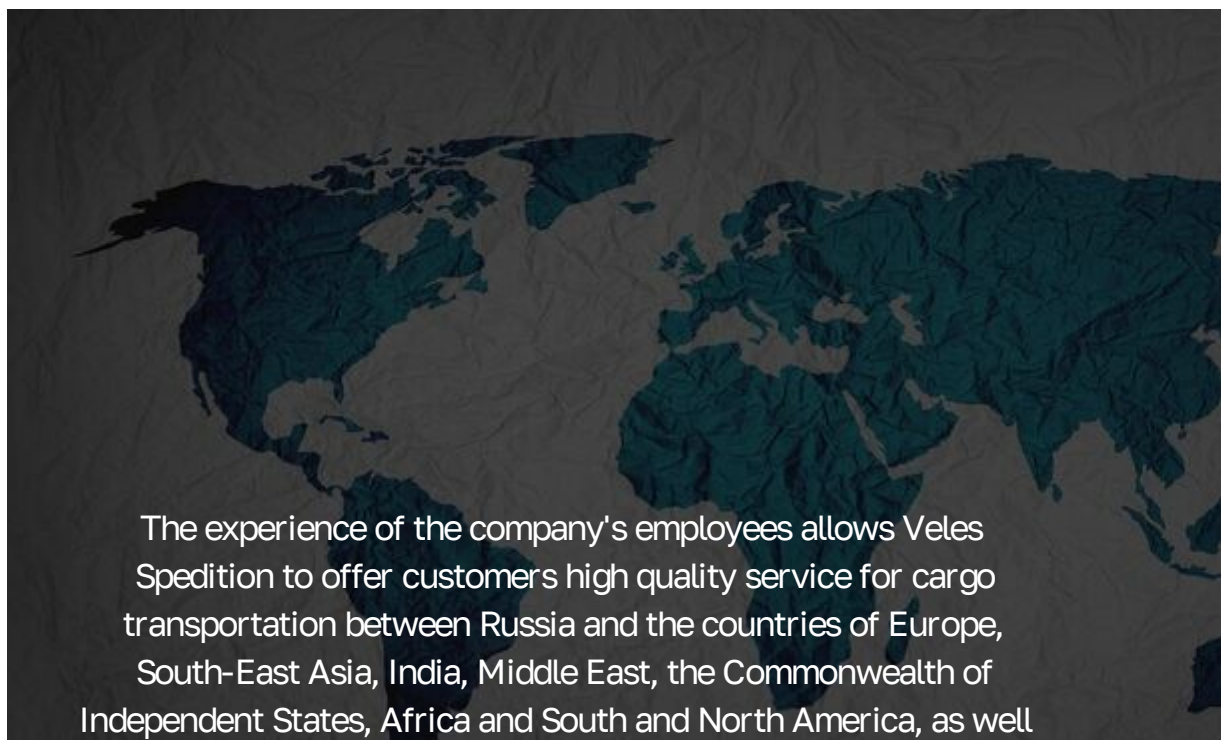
The experience of the company's employees allows Veles Spedition to offer customers high quality service for cargo transportation between Russia and the countries of Europe, South-East Asia, India, Middle East, the Commonwealth of Independent States, Africa and South and North America, as well